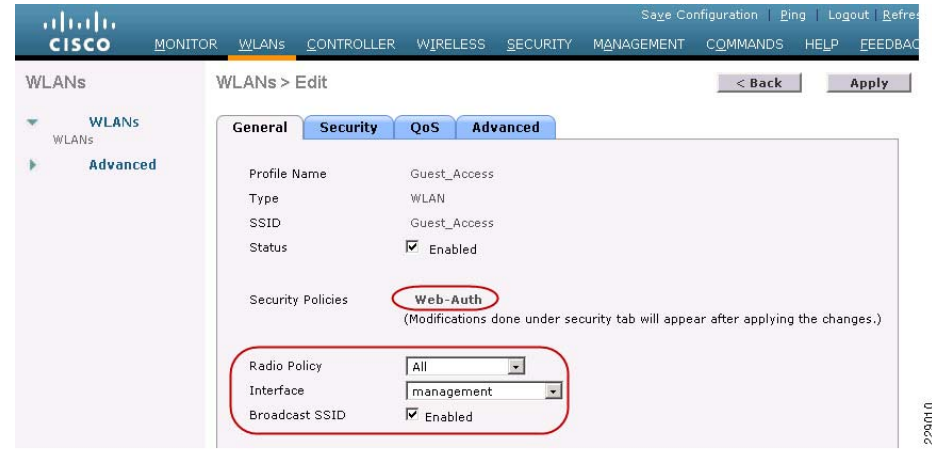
cisco

Save Configuration | Ping | Logout | Refres

MONITOR WLANs CONTROLLER WIRELESS SECURITY MANAGEMENT COMMANDS HELP FEEDBAC

WLANs

WLANs
WLANs

Advanced

WLANs > Edit

< Back

Apply

General Security QoS Advanced

Profile Name Guest_Access

Type WLAN

SSID Guest_Access

Status ☑ Enabled

Security Policies Web-Auth
(Modifications done under security tab will appear after applying the changes.)

Radio Policy All

Interface management

Broadcast SSID ☑ Enabled

229010